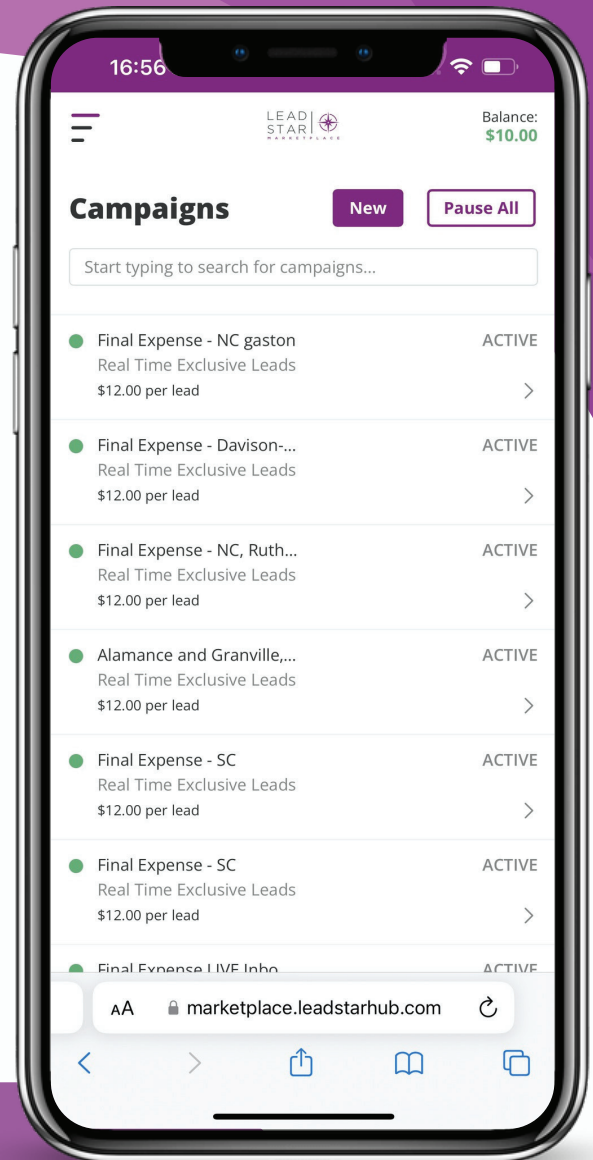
16:56

LEAD STAR MARKETPLACE

Balance:
$10.00

Campaigns

New

Pause All

Start typing to search for campaigns...

Final Expense - NC gaston
Real Time Exclusive Leads
$12.00 per lead
ACTIVE

Final Expense - Davison-...
Real Time Exclusive Leads
$12.00 per lead
ACTIVE

Final Expense - NC, Ruth...
Real Time Exclusive Leads
$12.00 per lead
ACTIVE

Alamance and Granville,...
Real Time Exclusive Leads
$12.00 per lead
ACTIVE

Final Expense - SC
Real Time Exclusive Leads
$12.00 per lead
ACTIVE

Final Expense - SC
Real Time Exclusive Leads
$12.00 per lead
ACTIVE

Final Expense LIVE Inbo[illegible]
ACTIVE

AA marketplace.leadstarhub.com